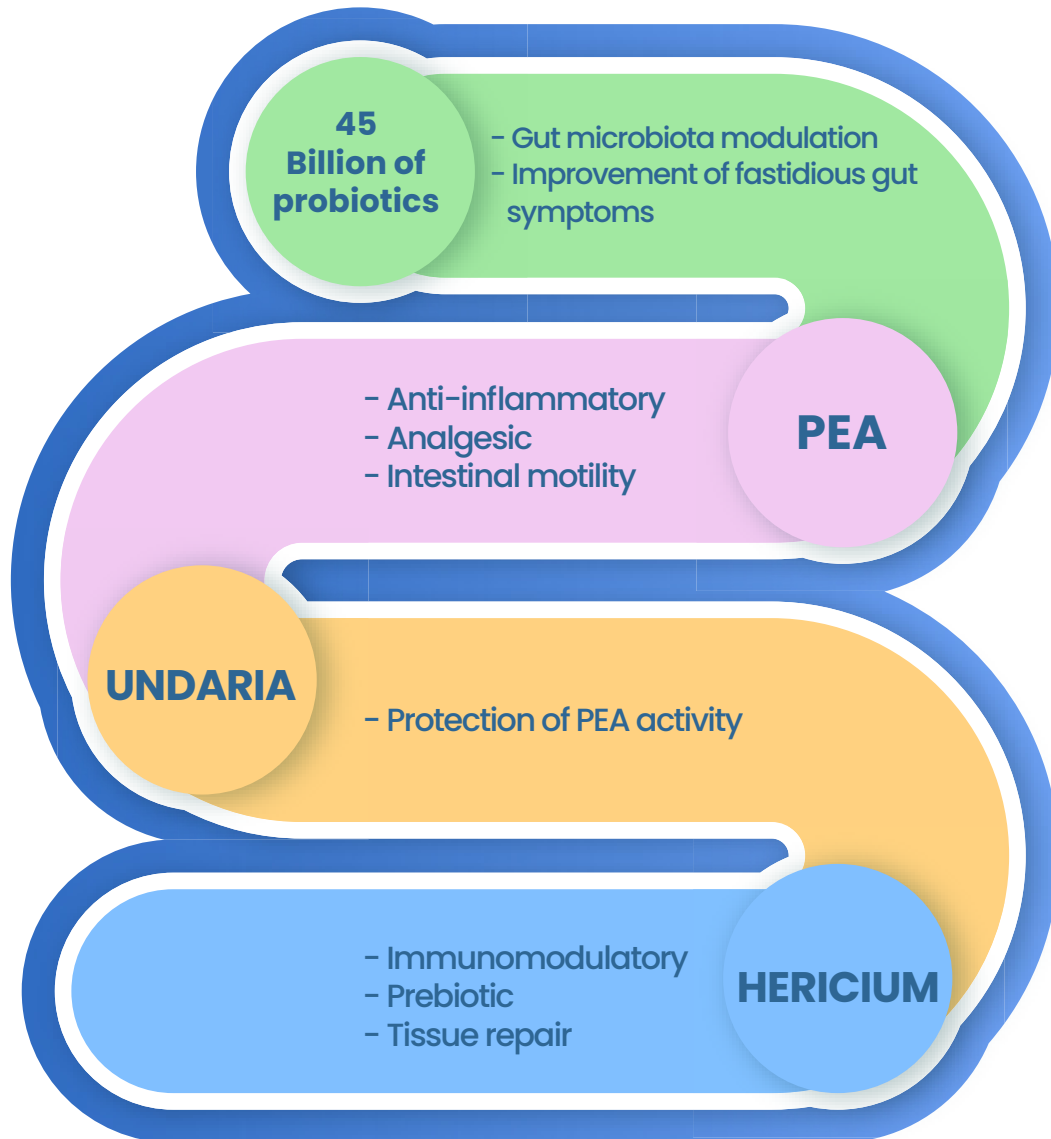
45
Billion of
probiotics

- Gut microbiota modulation
- Improvement of fastidious gut symptoms

- Anti-inflammatory
- Analgesic
- Intestinal motility

PEA

UNDARIA

- Protection of PEA activity

- Immunomodulatory
- Prebiotic
- Tissue repair

HERICIUM